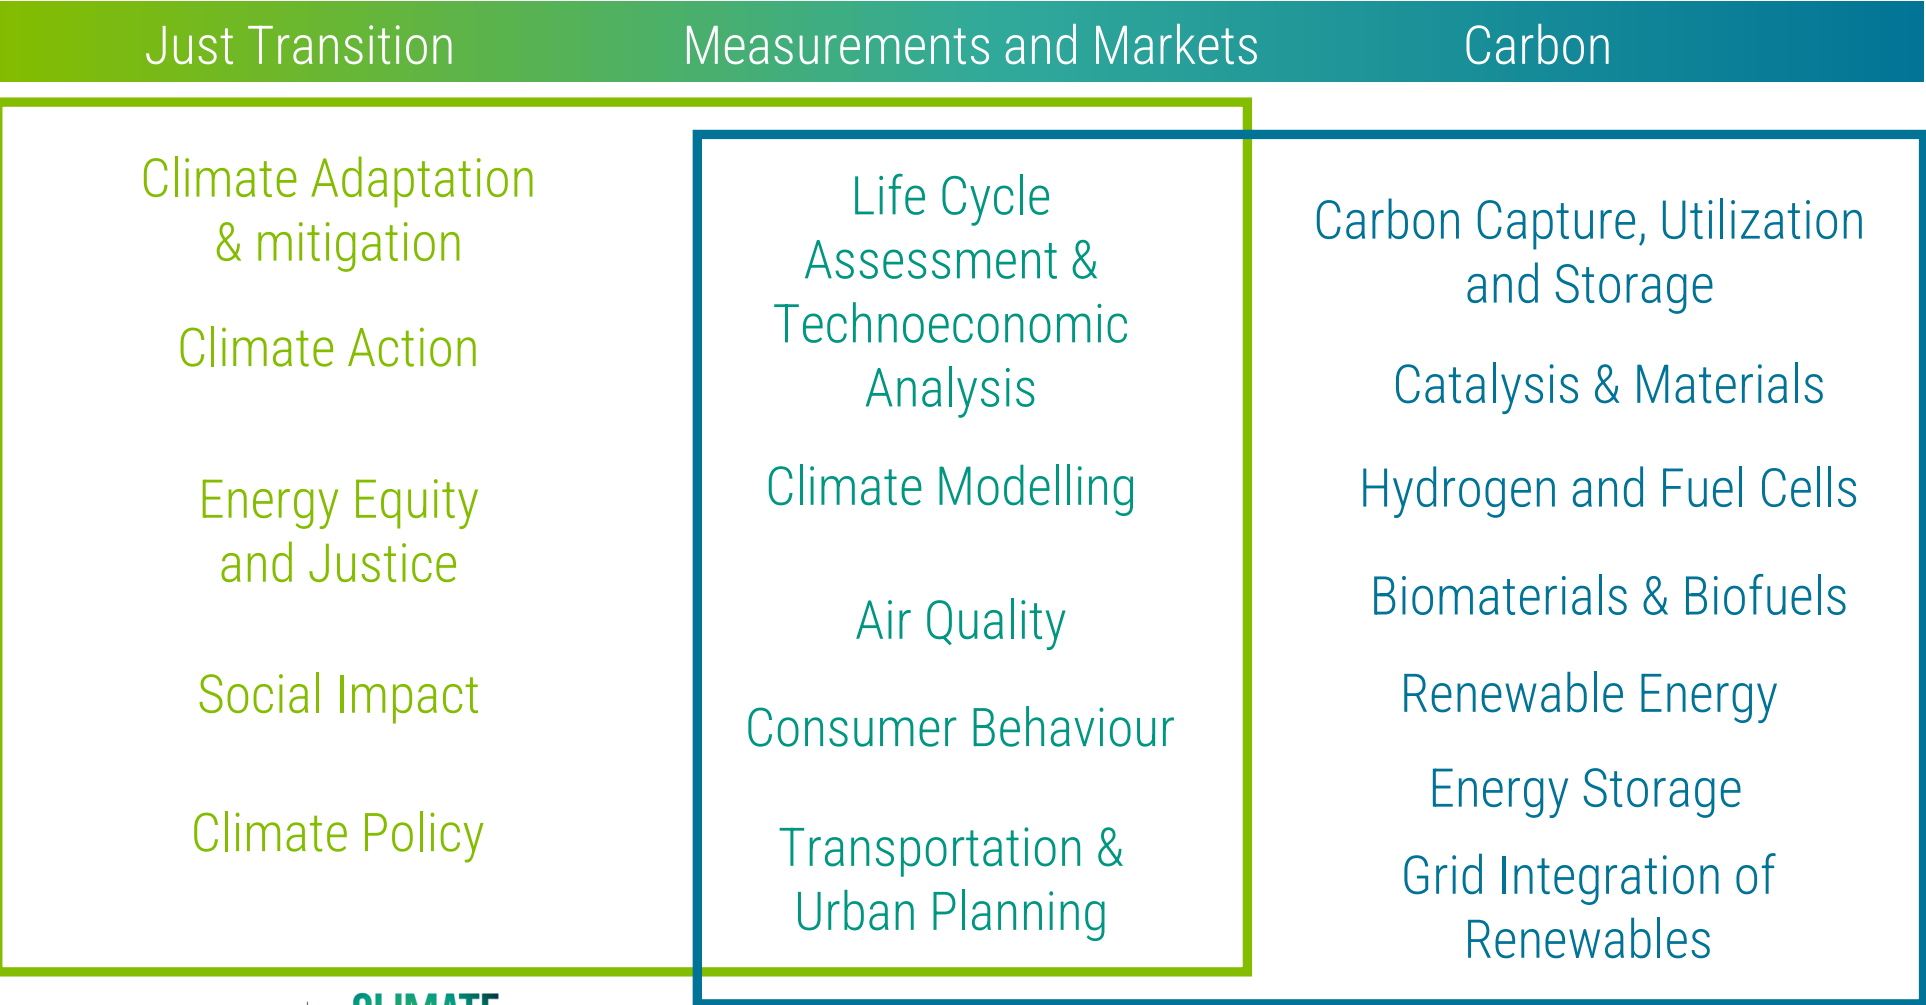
Just Transition

Measurements and Markets

Carbon

Climate Adaptation & mitigation

Climate Action

Energy Equity and Justice

Social Impact

Climate Policy

Life Cycle Assessment & Technoeconomic Analysis

Climate Modelling

Air Quality

Consumer Behaviour

Transportation & Urban Planning

Carbon Capture, Utilization and Storage

Catalysis & Materials

Hydrogen and Fuel Cells

Biomaterials & Biofuels

Renewable Energy

Energy Storage

Grid Integration of Renewables

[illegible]